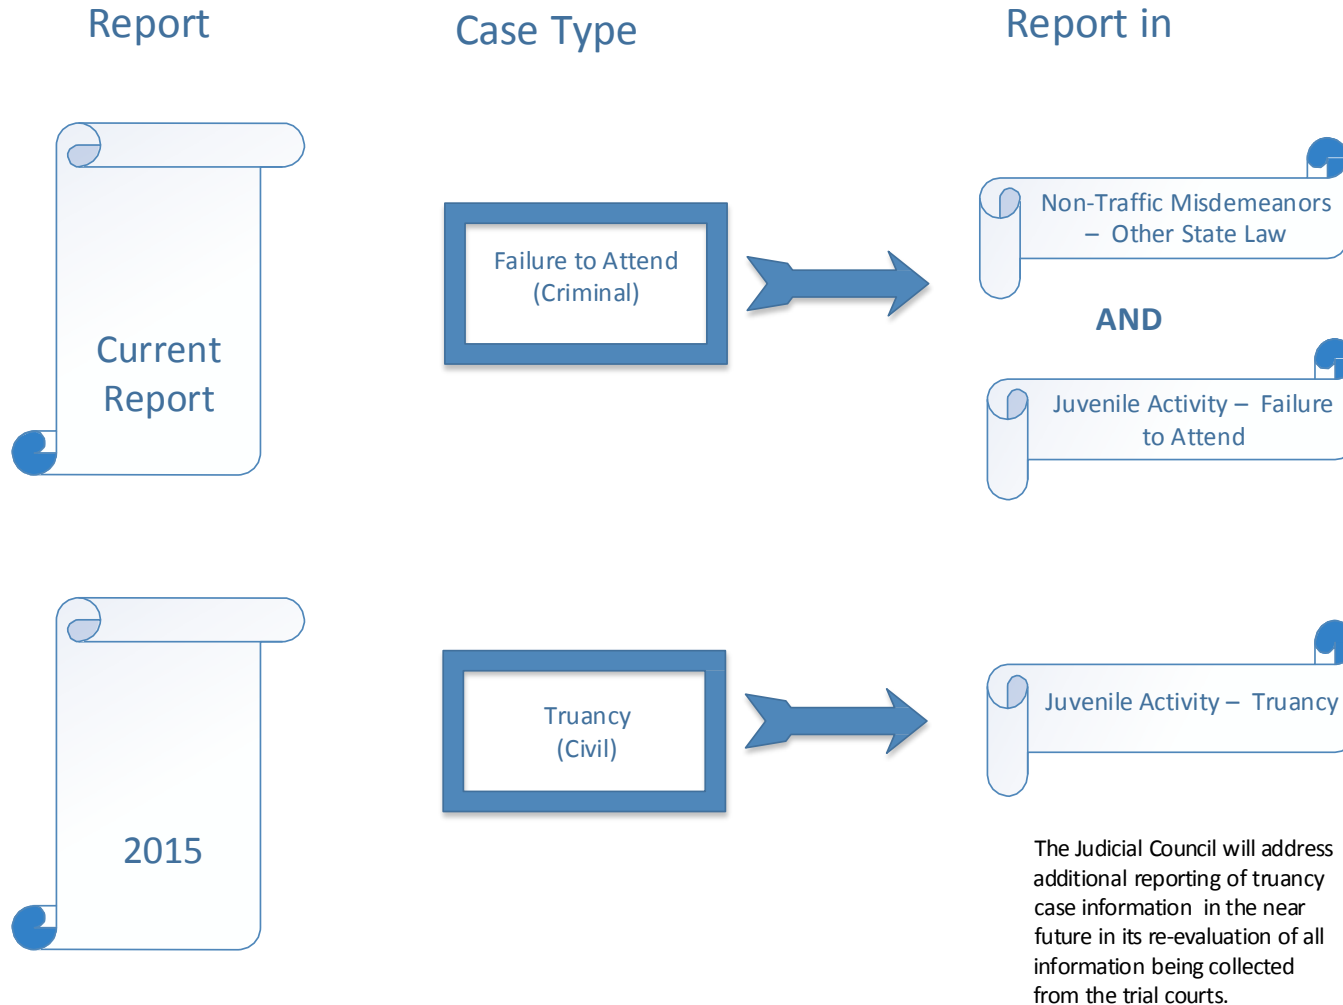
Report

Case Type

Report in

Current Report

Failure to Attend (Criminal)

Non-Traffic Misdemeanors – Other State Law

AND

Juvenile Activity – Failure to Attend

2015

Truancy (Civil)

Juvenile Activity – Truancy

The Judicial Council will address additional reporting of truancy case information in the near future in its re-evaluation of all information being collected from the trial courts.